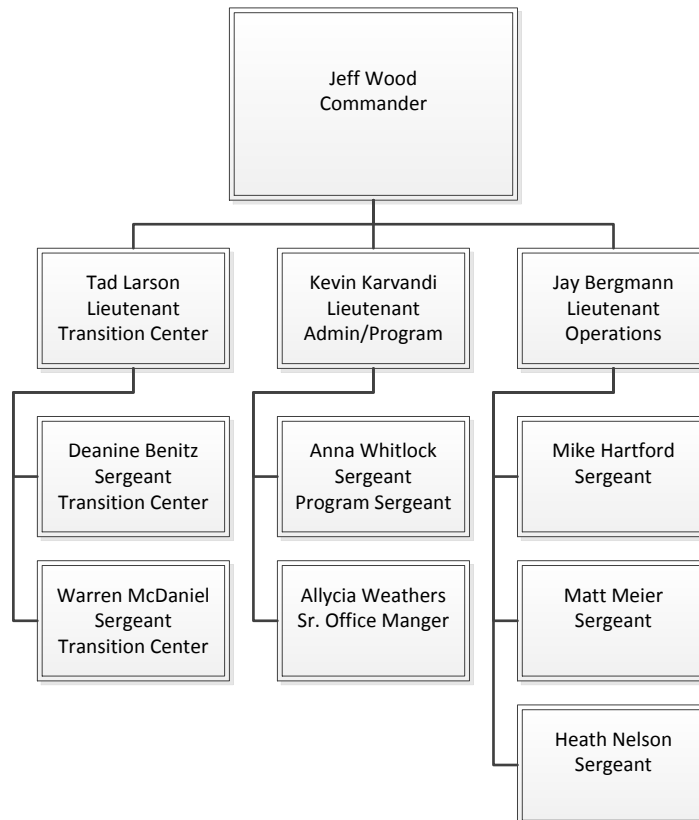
Jeff Wood
Commander

Tad Larson
Lieutenant
Transition Center

Deanine Benitz
Sergeant
Transition Center

Warren McDaniel
Sergeant
Transition Center

Kevin Karvandi
Lieutenant
Admin/Program

Anna Whitlock
Sergeant
Program Sergeant

Allycia Weathers
Sr. Office Manger

Jay Bergmann
Lieutenant
Operations

Mike Hartford
Sergeant

Matt Meier
Sergeant

Heath Nelson
Sergeant